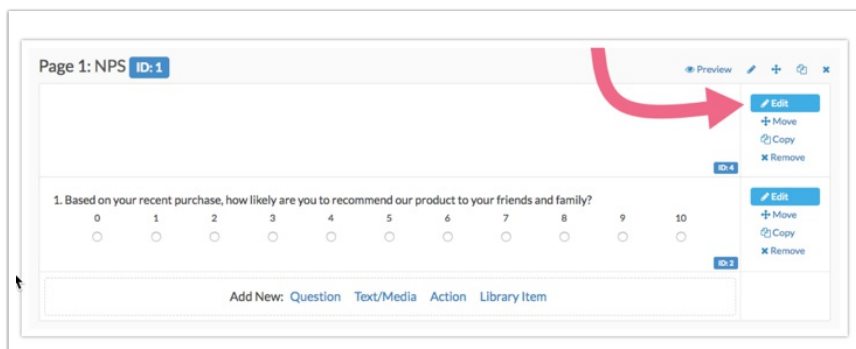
Page 1: NPS ID: 1

Preview

Edit
Move
Copy
Remove

ID: 4

1. Based on your recent purchase, how likely are you to recommend our product to your friends and family?

| 0 | 1 | 2 | 3 | 4 | 5 | 6 | 7 | 8 | 9 | 10 |
|---|---|---|---|---|---|---|---|---|---|---|

Edit
Move
Copy
Remove

ID: 2

Add New: Question Text/Media Action Library Item